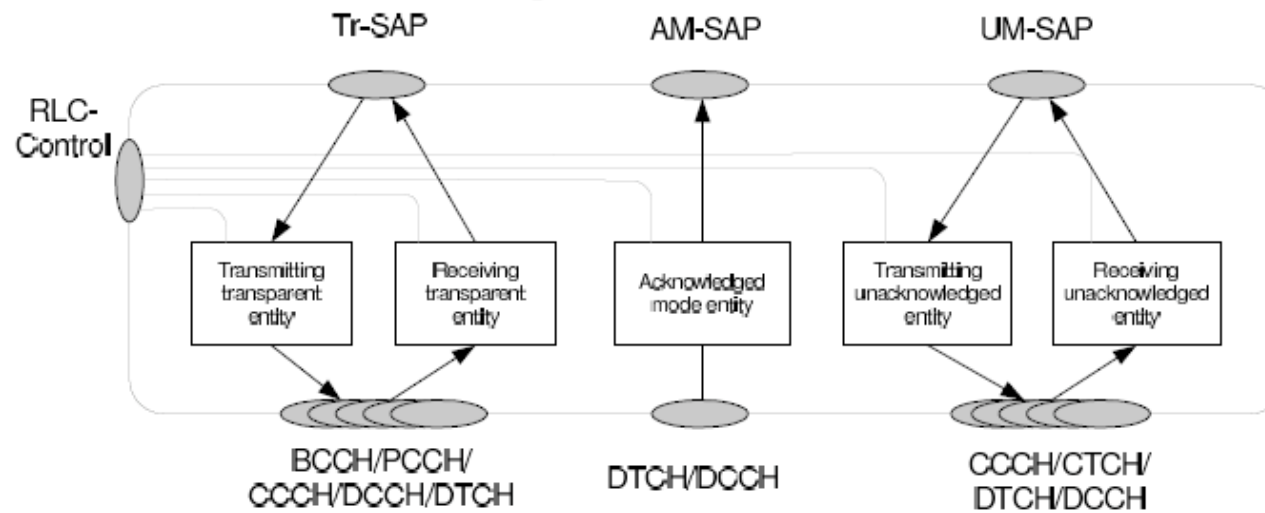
Tr-SAP

AM-SAP

UM-SAP

RLC-Control

Transmitting transparent entity

Receiving transparent entity

Acknowledged mode entity

Transmitting unacknowledged entity

Receiving unacknowledged entity

BCCH/PCCH/ CCCH/DCCH/DTCH

DTCH/DCCH

CCCH/CTCH/ DTCH/DCCH